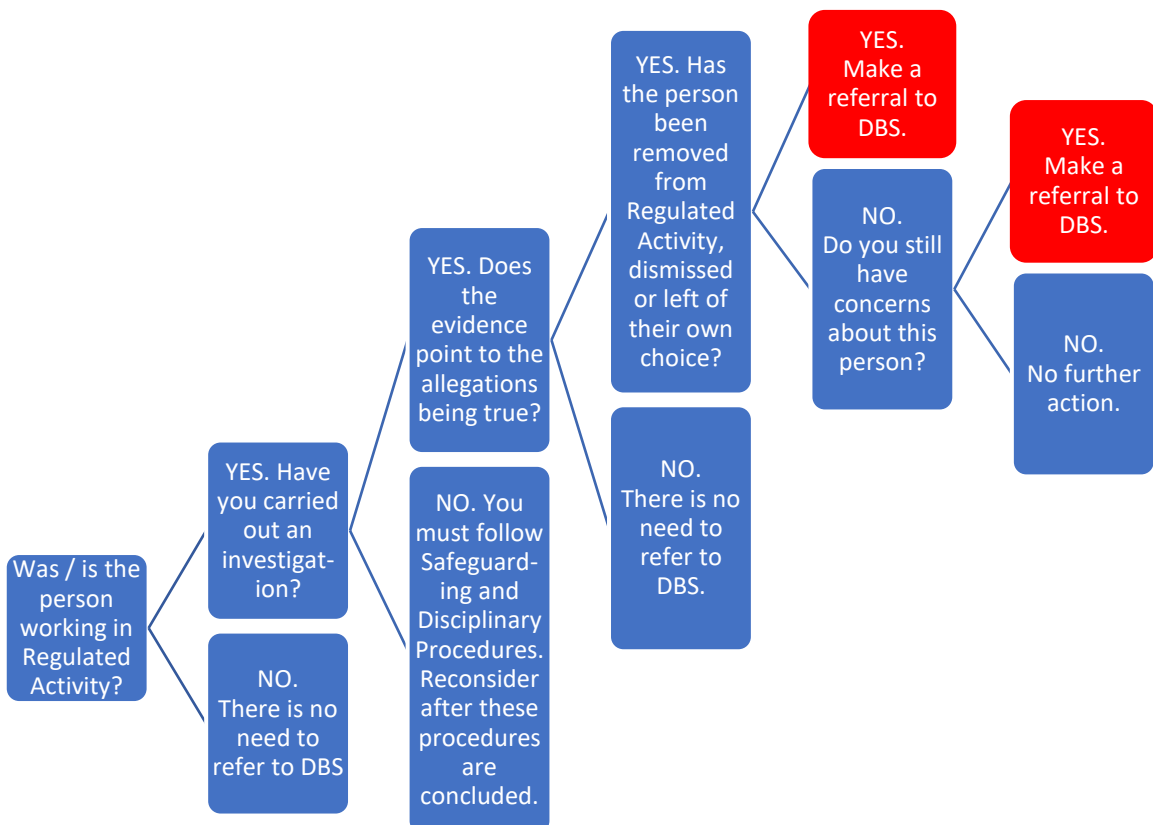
Was / is the person working in Regulated Activity?

YES. Have you carried out an investigation?

NO. There is no need to refer to DBS

YES. Does the evidence point to the allegations being true?

NO. You must follow Safeguarding and Disciplinary Procedures. Reconsider after these procedures are concluded.

YES. Has the person been removed from Regulated Activity, dismissed or left of their own choice?

NO. There is no need to refer to DBS.

YES. Make a referral to DBS.

NO. Do you still have concerns about this person?

YES. Make a referral to DBS.

NO. No further action.